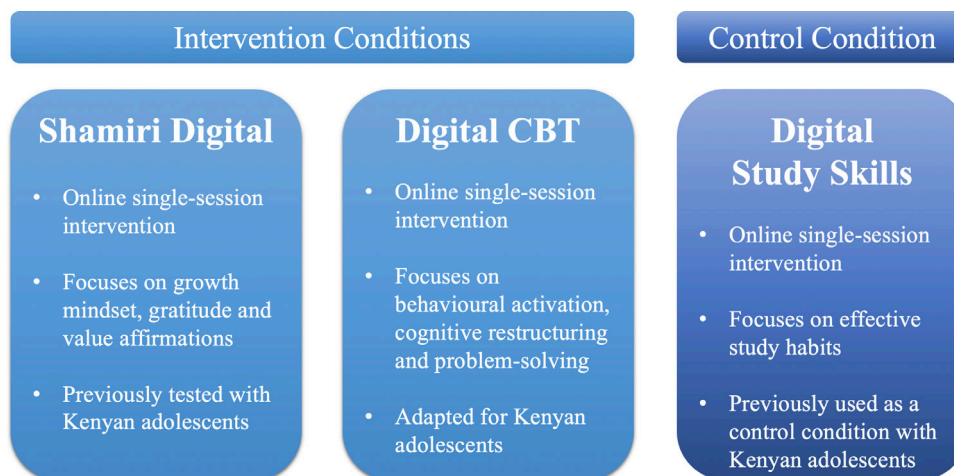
Intervention Conditions

Control Condition

Shamiri Digital

- Online single-session intervention
- Focuses on growth mindset, gratitude and value affirmations
- Previously tested with Kenyan adolescents

Digital CBT

- Online single-session intervention
- Focuses on behavioural activation, cognitive restructuring and problem-solving
- Adapted for Kenyan adolescents

Digital Study Skills

- Online single-session intervention
- Focuses on effective study habits
- Previously used as a control condition with Kenyan adolescents